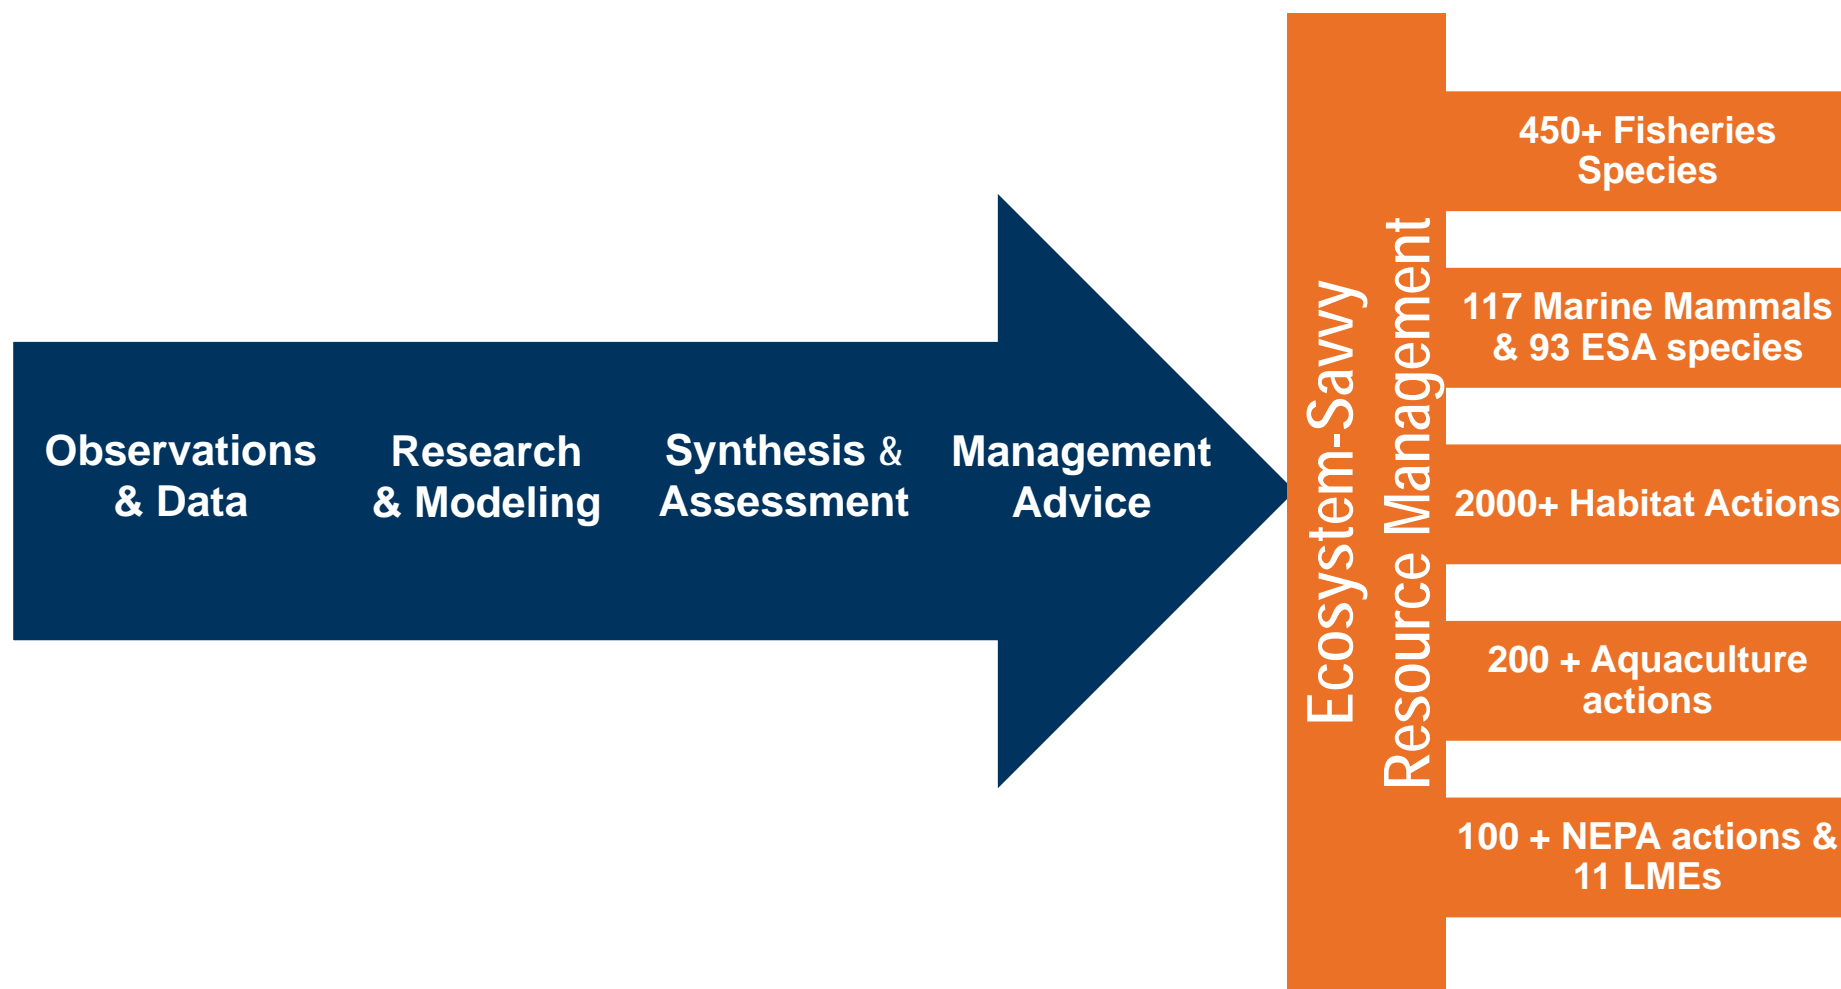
Observations & Data

Research & Modeling

Synthesis & Assessment

Management Advice

Ecosystem-Savvy Resource Management

450+ Fisheries Species

117 Marine Mammals & 93 ESA species

2000+ Habitat Actions

200 + Aquaculture actions

100 + NEPA actions & 11 LMEs